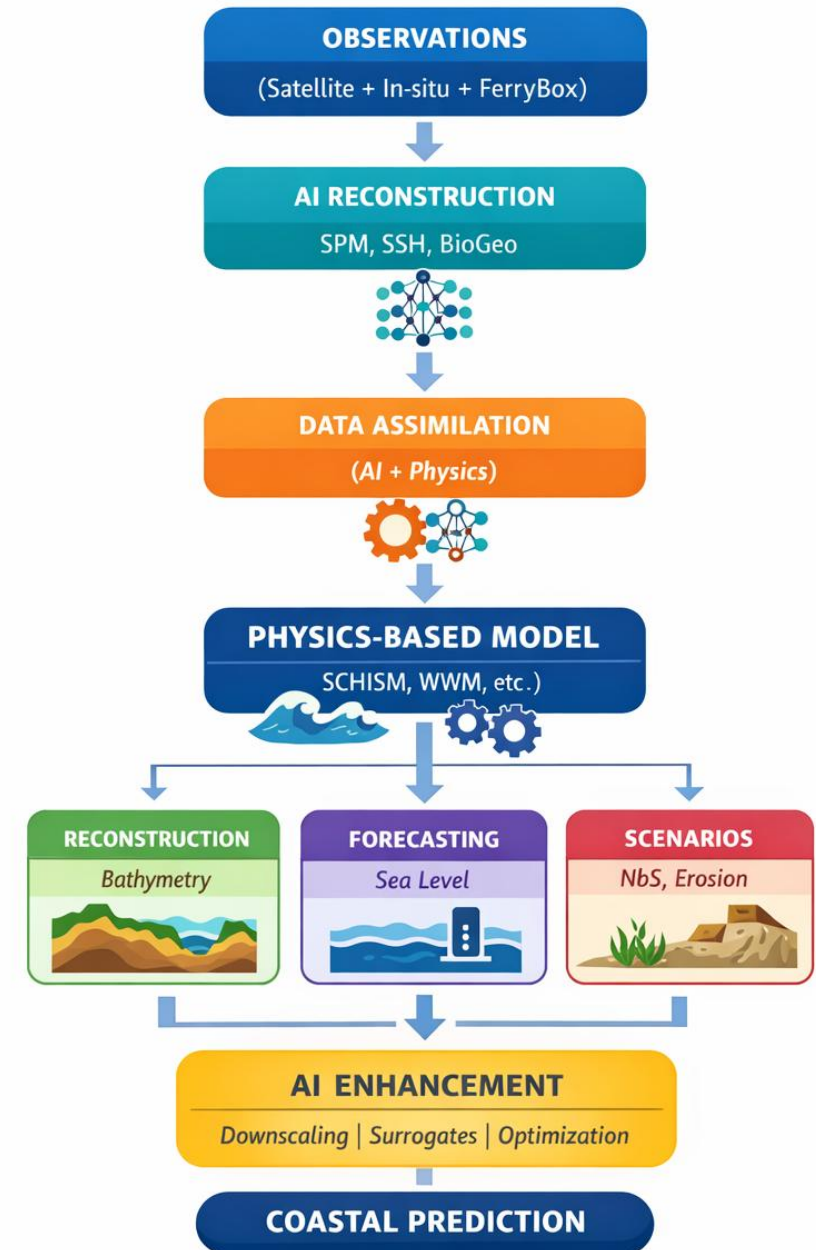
OBSERVATIONS

(Satellite + In-situ + FerryBox)

AI RECONSTRUCTION

SPM, SSH, BioGeo

DATA ASSIMILATION

(AI + Physics)

PHYSICS-BASED MODEL

SCHISM, WWM, etc.)

RECONSTRUCTION

Bathymetry

FORECASTING

Sea Level

SCENARIOS

NbS, Erosion

AI ENHANCEMENT

Downscaling | Surrogates | Optimization

COASTAL PREDICTION